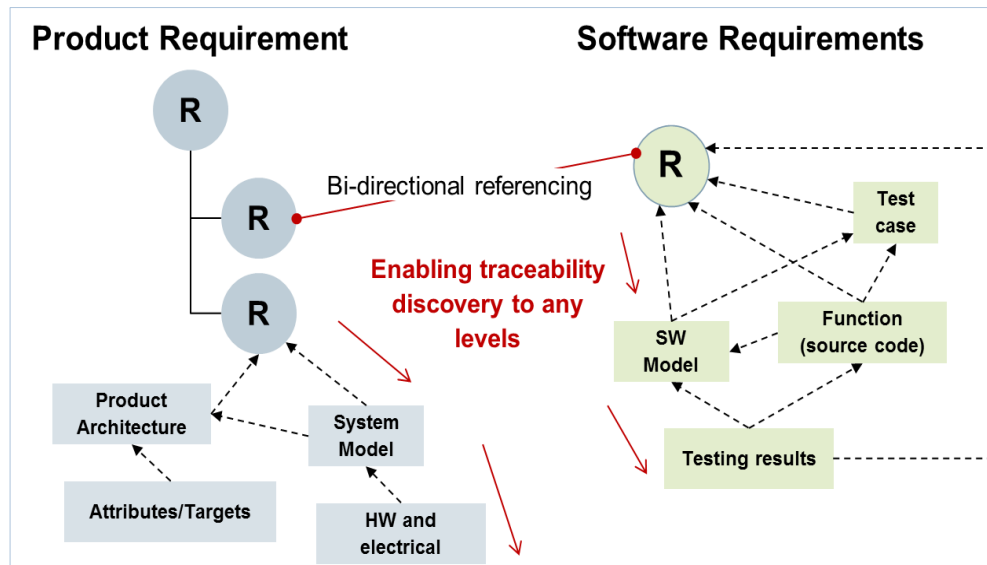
Product Requirement

Software Requirements

R

R

R

Bi-directional referencing

R

Test case

Enabling traceability discovery to any levels

SW Model

Function (source code)

Product Architecture

System Model

Testing results

Attributes/Targets

HW and electrical